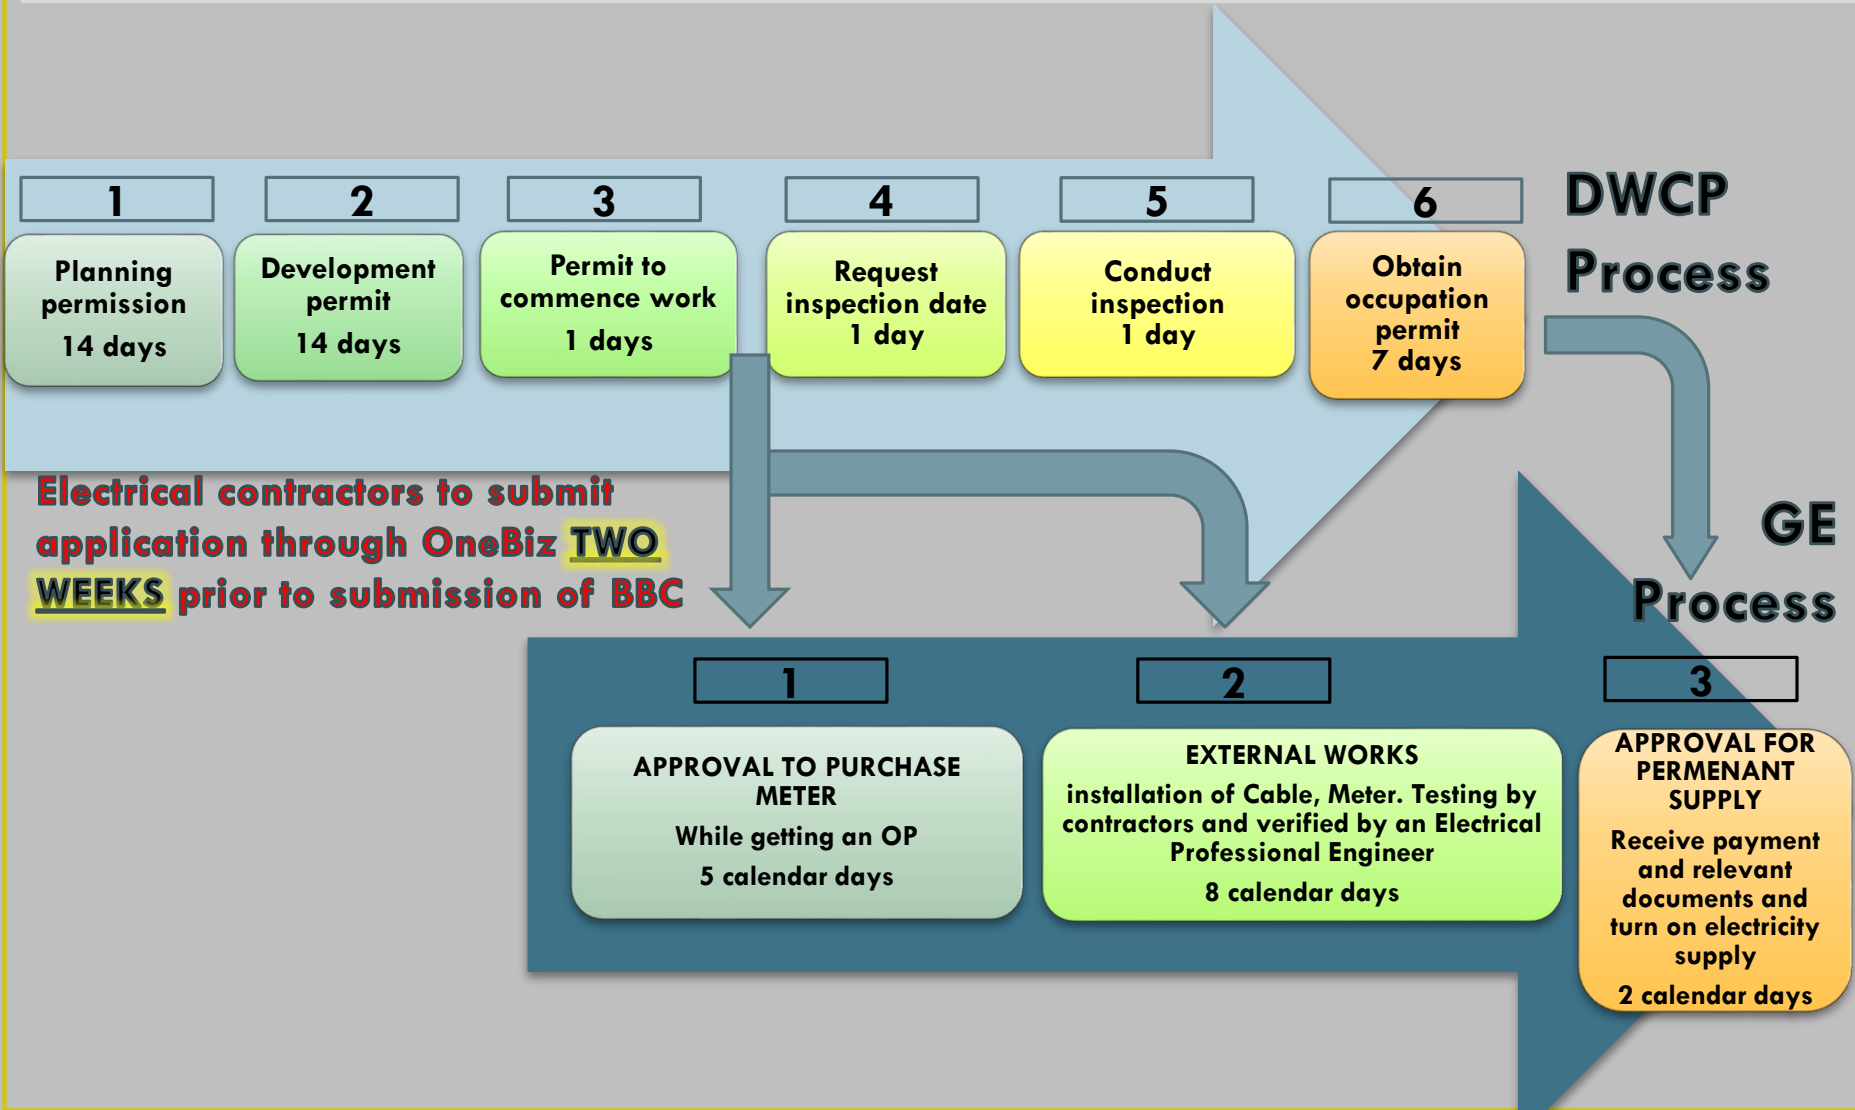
1
Planning permission
14 days

2
Development permit
14 days

3
Permit to commence work
1 days

4
Request inspection date
1 day

5
Conduct inspection
1 day

6
Obtain occupation permit
7 days

DWCP Process

Electrical contractors to submit application through OneBiz TWO WEEKS prior to submission of BBC

GE Process

1
APPROVAL TO PURCHASE METER
While getting an OP
5 calendar days

2
EXTERNAL WORKS
installation of Cable, Meter. Testing by contractors and verified by an Electrical Professional Engineer
8 calendar days

3
APPROVAL FOR PERMANANT SUPPLY
Receive payment and relevant documents and turn on electricity supply
2 calendar days